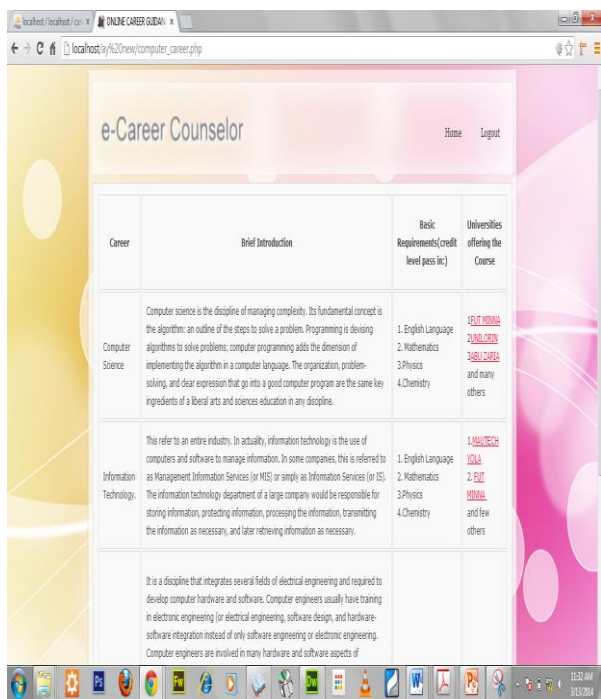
localhost / localhost / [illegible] ×
ONLINE CAREER GUIDAN ×

localhost/ay%20new/computer_career.php

e-Career Counselor

Home Logout

| Career | Brief Introduction | Basic Requirements(credit level pass in:) | Universities offering the Course |
|---|---|---|---|
| Computer Science | Computer science is the discipline of managing complexity. Its fundamental concept is the algorithm: an outline of the steps to solve a problem. Programming is devising algorithms to solve problems; computer programming adds the dimension of implementing the algorithm in a computer language. The organization, problem-solving, and clear expression that go into a good computer program are the same key ingredients of a liberal arts and sciences education in any discipline. | 1. English Language 2. Mathematics 3.Physics 4.Chemistry | 1FUT MINNA 2UNILORIN 3ABU ZARIA and many others |
| Information Technology. | This refer to an entire industry. In actuality, information technology is the use of computers and software to manage information. In some companies, this is referred to as Management Information Services (or MIS) or simply as Information Services (or IS). The information technology department of a large company would be responsible for storing information, protecting information, processing the information, transmitting the information as necessary, and later retrieving information as necessary. | 1. English Language 2. Mathematics 3.Physics 4.Chemistry | 1.MAUTECH YOLA 2. FUT MINNA and few others |
| | It is a discipline that integrates several fields of electrical engineering and required to develop computer hardware and software. Computer engineers usually have training in electronic engineering (or electrical engineering, software design, and hardware-software integration instead of only software engineering or electronic engineering. Computer engineers are involved in many hardware and software aspects of | | |

11:32 AM
3/13/2014